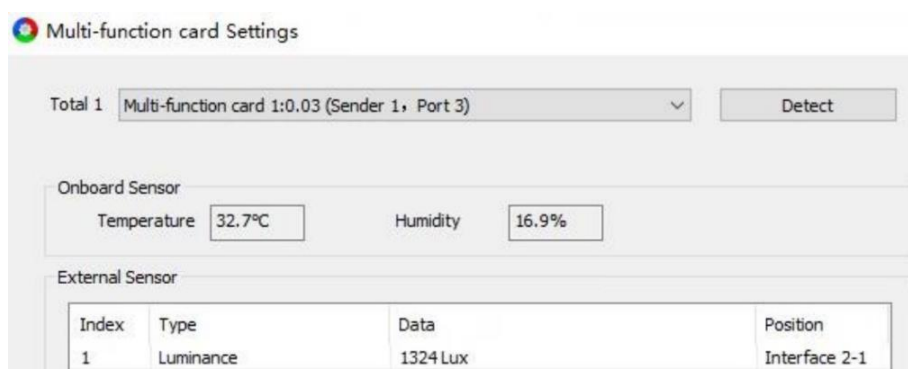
Multi-function card Settings

Total 1 Multi-function card 1:0.03 (Sender 1，Port 3)

Detect

Onboard Sensor

Temperature 32.7°C

Humidity 16.9%

External Sensor

| Index | Type | Data | Position |
|---|---|---|---|
| 1 | Luminance | 1324 Lux | Interface 2-1 |